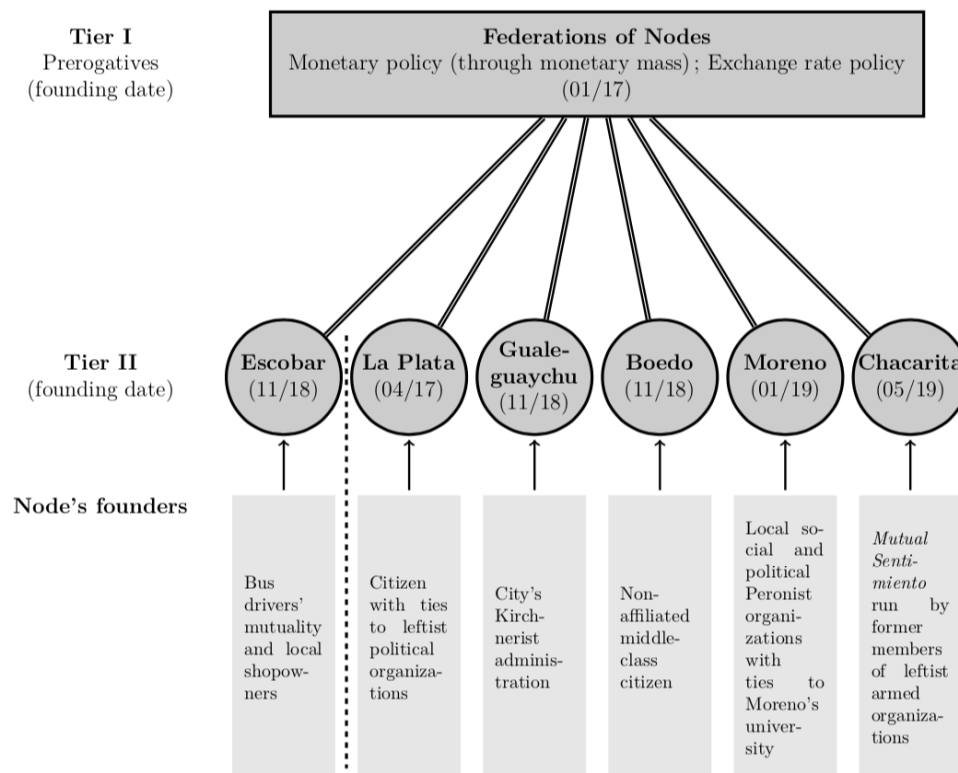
Tier I
Prerogatives
(founding date)

Federations of Nodes
Monetary policy (through monetary mass) ; Exchange rate policy
(01/17)

Tier II
(founding date)

Escobar
(11/18)

La Plata
(04/17)

Gualeguaychu
(11/18)

Boedo
(11/18)

Moreno
(01/19)

Chacarita
(05/19)

Node's founders

Bus drivers' mutuality and local shopowners

Citizen with ties to leftist political organizations

City's Kirchnerist administration

Nonaffiliated middleclass citizen

Local social and political Peronist organizations with ties to Moreno's university

*Mutual Sentimiento* run by former members of leftist armed organizations